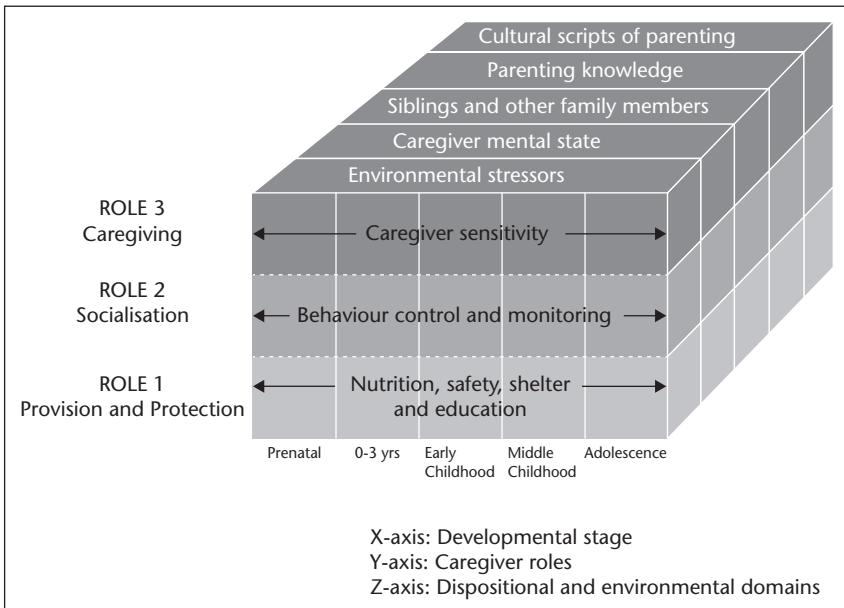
Cultural scripts of parenting
Parenting knowledge
Siblings and other family members
Caregiver mental state
Environmental stressors

ROLE 3
Caregiving

Caregiver sensitivity

ROLE 2
Socialisation

Behaviour control and monitoring

ROLE 1
Provision and Protection

Nutrition, safety, shelter and education

Prenatal
0-3 yrs
Early Childhood
Middle Childhood
Adolescence

X-axis: Developmental stage
Y-axis: Caregiver roles
Z-axis: Dispositional and environmental domains